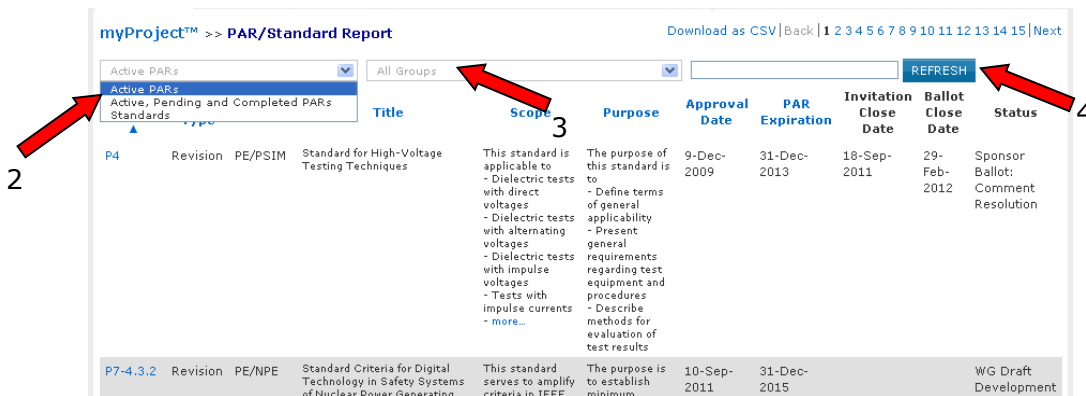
myProject™ >> PAR/Standard Report

Download as CSV | Back | 1 2 3 4 5 6 7 8 9 10 11 12 13 14 15 | Next

Active PARs
All Groups
REFRESH

Active PARs
Active, Pending and Completed PARs
Standards

2
3
4

| ▲ | Type | | Title | Scope | Purpose | Approval Date | PAR Expiration | Invitation Close Date | Ballot Close Date | Status |
|---|---|---|---|---|---|---|---|---|---|---|
| P4 | Revision | PE/PSIM | Standard for High-Voltage Testing Techniques | This standard is applicable to - Dielectric tests with direct voltages - Dielectric tests with alternating voltages - Dielectric tests with impulse voltages - Tests with impulse currents - more... | The purpose of this standard is to - Define terms of general applicability - Present general requirements regarding test equipment and procedures - Describe methods for evaluation of test results | 9-Dec-2009 | 31-Dec-2013 | 18-Sep-2011 | 29-Feb-2012 | Sponsor Ballot: Comment Resolution |
| P7-4.3.2 | Revision | PE/NPE | Standard Criteria for Digital Technology in Safety Systems of Nuclear Power Generating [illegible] | This standard serves to amplify criteria in IEEE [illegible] | The purpose is to establish minimum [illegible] | 10-Sep-2011 | 31-Dec-2015 | | | WG Draft Development |